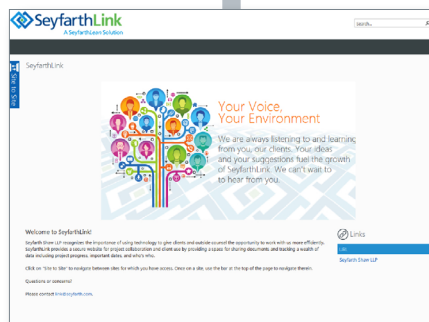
SeyfarthLink
A SeyfarthLean Solution

Search...

Site to Site

SeyfarthLink

Your Voice, Your Environment

We are always listening to and learning from you, our clients. Your ideas and your suggestions fuel the growth of SeyfarthLink. We can't wait to hear from you.

Welcome to SeyfarthLink!

Seyfarth Shaw LLP recognizes the importance of using technology to give clients and outside counsel the opportunity to work with us more efficiently. SeyfarthLink provides a secure website for project collaboration and client use by providing a space for sharing documents and tracking a wealth of data including project progress, important dates, and who's who.

Click on "Site to Site" to navigate between sites for which you have access. Once on a site, use the bar at the top of the page to navigate therein.

Questions or concerns?

Please contact info@seyfarth.com.

Links

Link

Seyfarth Shaw LLP